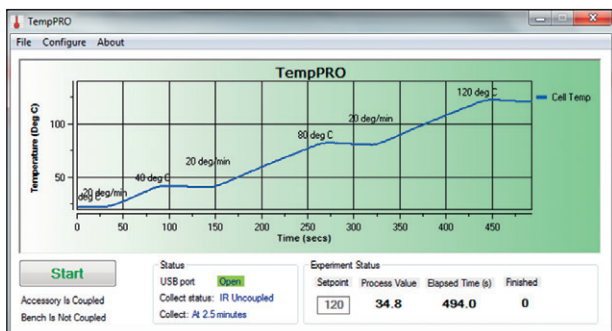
TempPRO

File Configure About

TempPRO

Temperature (Deg C)

100

50

0 50 100 150 200 250 300 350 400 450

Time (secs)

Cell Temp

deg C

20 deg/min

40 deg C

20 deg/min

80 deg C

20 deg/min

120 deg C

Start

Accessory Is Coupled

Bench Is Not Coupled

Status

USB port Open

Collect status: IR Uncoupled

Collect: At 2.5 minutes

Experiment Status

| Setpoint | Process Value | Elapsed Time (s) | Finished |
|---|---|---|---|
| 120 | 34.8 | 494.0 | 0 |